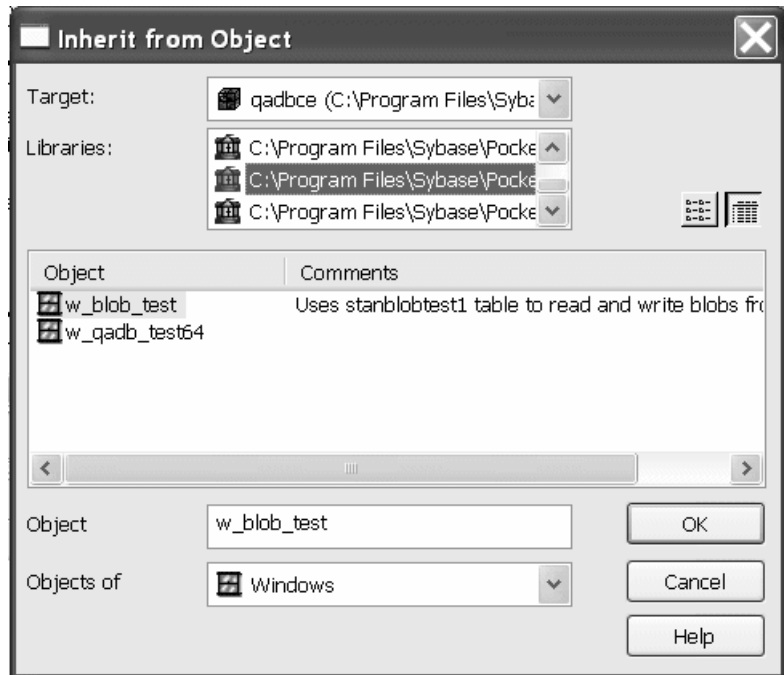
Inherit from Object

Target: qadbce (C:\Program Files\Syba

Libraries: C:\Program Files\Sybase\Pocke
C:\Program Files\Sybase\Pocke
C:\Program Files\Sybase\Pocke

| Object | Comments |
|---|---|
| w_blob_test | Uses stanblobtest1 table to read and write blobs fr |
| w_qadb_test64 | |

Object w_blob_test

Objects of Windows

OK

Cancel

Help